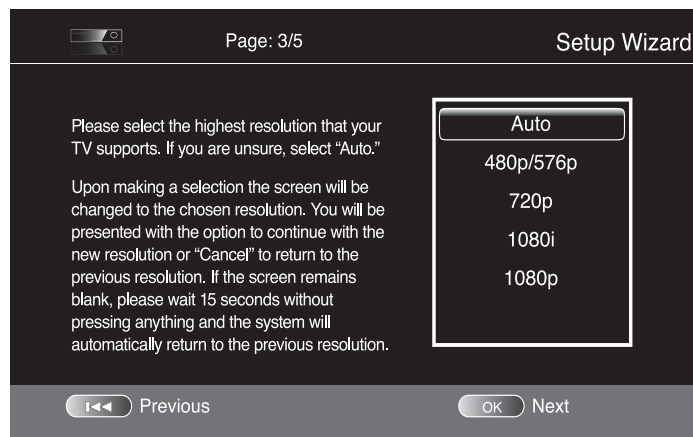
Page: 3/5

Setup Wizard

Please select the highest resolution that your TV supports. If you are unsure, select "Auto."

Upon making a selection the screen will be changed to the chosen resolution. You will be presented with the option to continue with the new resolution or "Cancel" to return to the previous resolution. If the screen remains blank, please wait 15 seconds without pressing anything and the system will automatically return to the previous resolution.

Auto
480p/576p
720p
1080i
1080p

Previous

OK Next